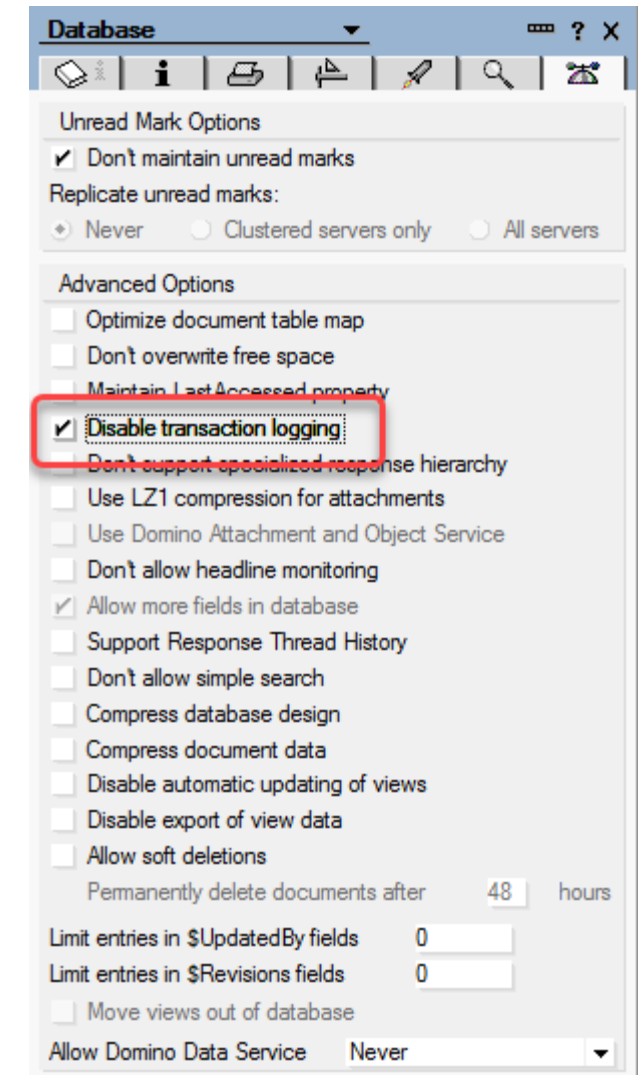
Database

? X

Unread Mark Options

Don't maintain unread marks

Replicate unread marks:

Never

Clustered servers only

All servers

Advanced Options

Optimize document table map

Don't overwrite free space

Maintain LastAccessed property

Disable transaction logging

Don't support specialized response hierarchy

Use LZ1 compression for attachments

Use Domino Attachment and Object Service

Don't allow headline monitoring

Allow more fields in database

Support Response Thread History

Don't allow simple search

Compress database design

Compress document data

Disable automatic updating of views

Disable export of view data

Allow soft deletions

Permanently delete documents after 48 hours

Limit entries in $UpdatedBy fields 0

Limit entries in $Revisions fields 0

Move views out of database

Allow Domino Data Service Never